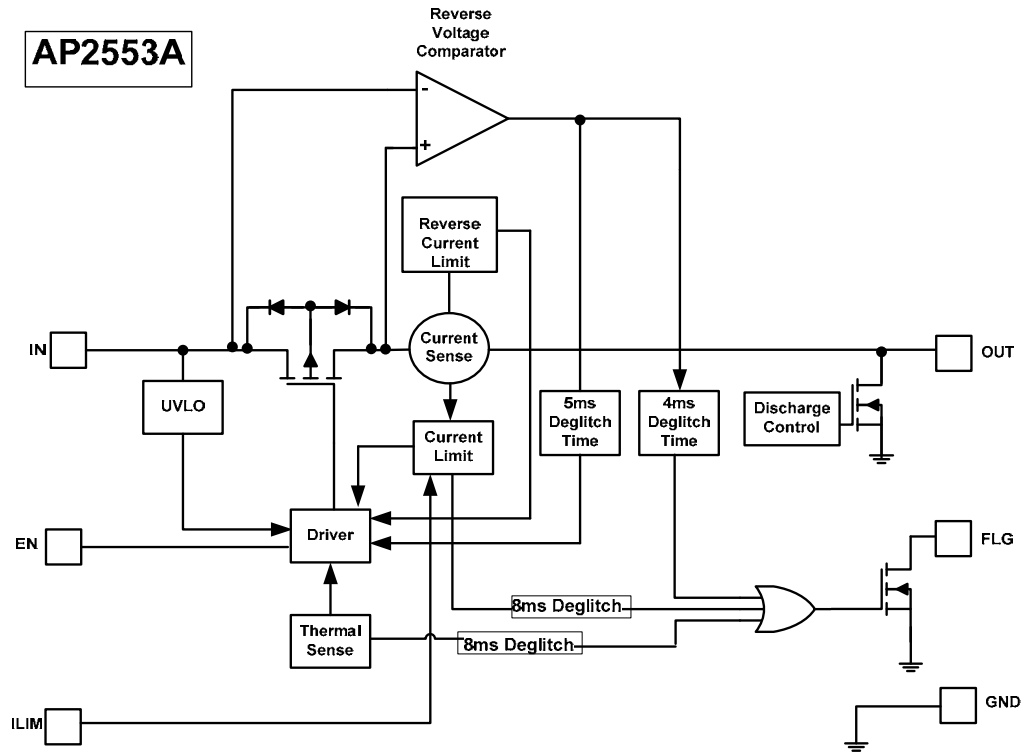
AP2553A

Reverse Voltage Comparator

-

+

Reverse Current Limit

IN

Current Sense

OUT

UVLO

5ms Deglitch Time

4ms Deglitch Time

Discharge Control

Current Limit

EN

Driver

FLG

8ms Deglitch

Thermal Sense

8ms Deglitch

ILIM

GND